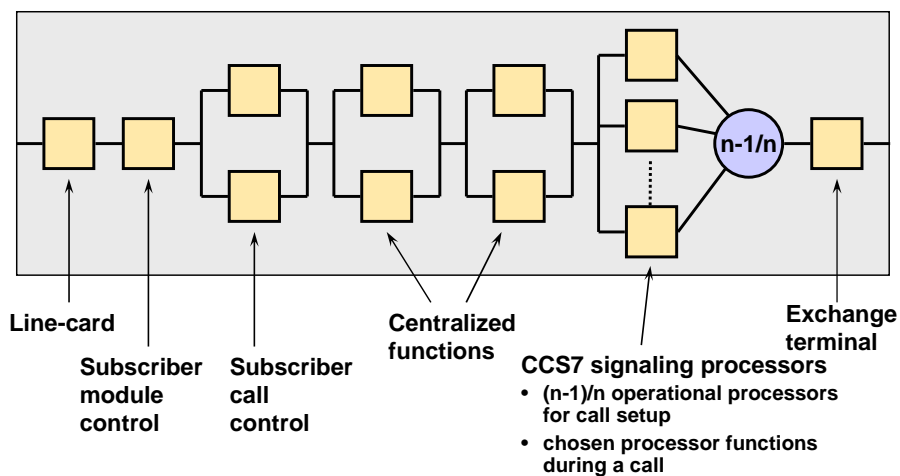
n-1/n

Line-card

Subscriber module control

Subscriber call control

Centralized functions

CCS7 signaling processors

• (n-1)/n operational processors for call setup

• chosen processor functions during a call

Exchange terminal